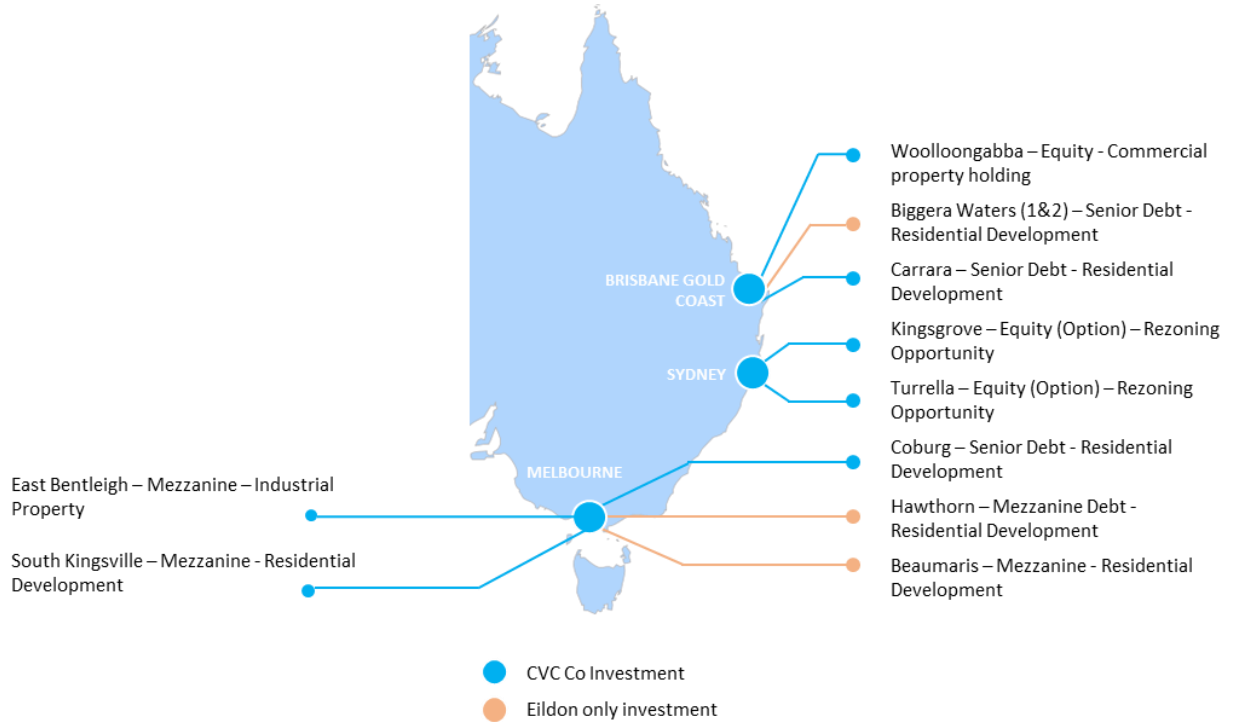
Woolloongabba – Equity - Commercial property holding

Biggera Waters (1&2) – Senior Debt - Residential Development

BRISBANE GOLD COAST

Carrara – Senior Debt - Residential Development

Kingsgrove – Equity (Option) – Rezoning Opportunity

SYDNEY

Turrella – Equity (Option) – Rezoning Opportunity

Coburg – Senior Debt - Residential Development

MELBOURNE

East Bentleigh – Mezzanine – Industrial Property

Hawthorn – Mezzanine Debt - Residential Development

South Kingsville – Mezzanine - Residential Development

Beaumaris – Mezzanine - Residential Development

CVC Co Investment

Eildon only investment